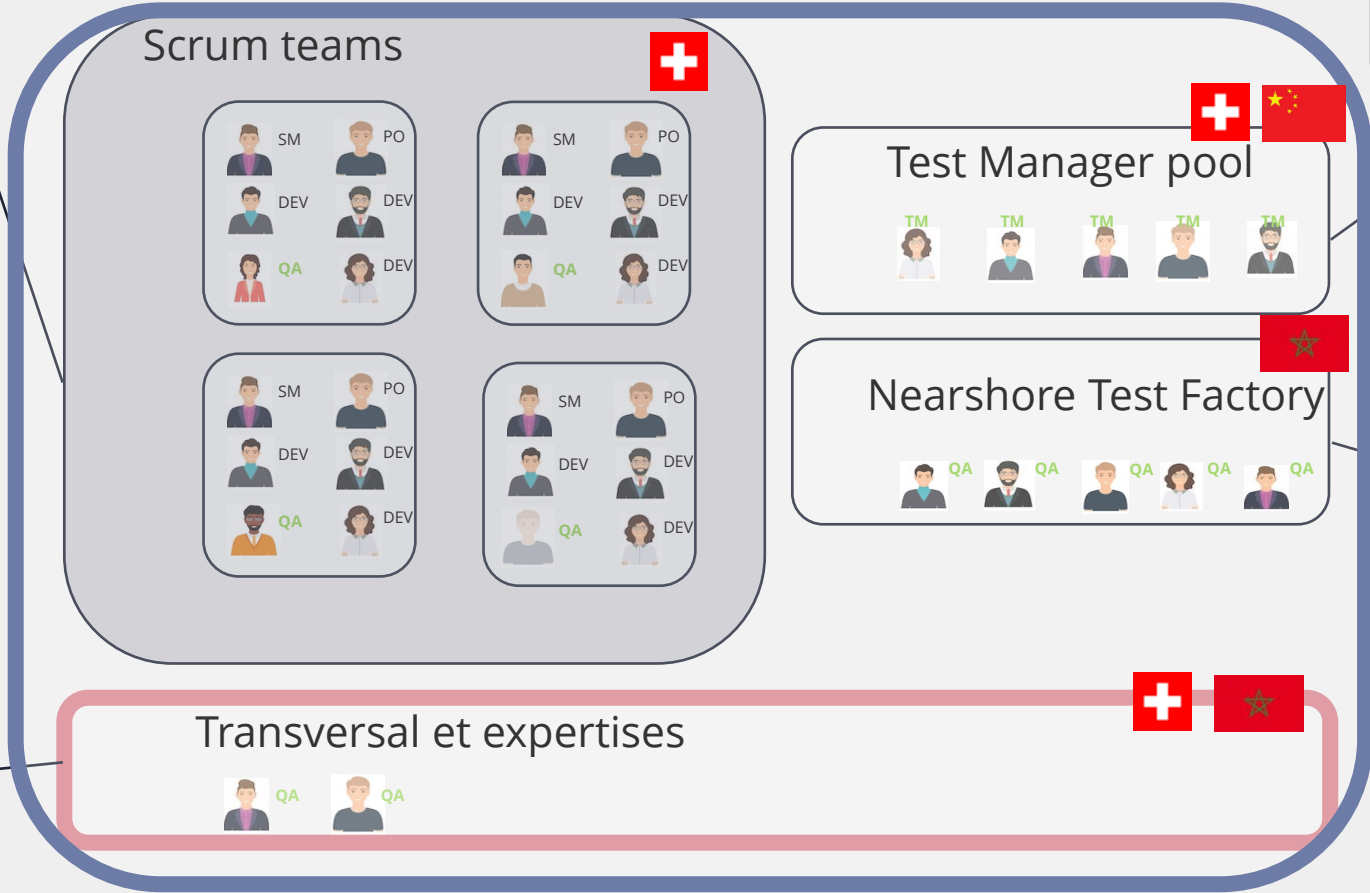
Scrum teams

SM PO
DEV DEV
QA DEV

SM PO
DEV DEV
QA DEV

SM PO
DEV DEV
QA DEV

SM PO
DEV DEV
QA DEV

Test Manager pool

TM TM TM TM TM

Nearshore Test Factory

QA QA QA QA QA

Transversal et expertises

QA QA